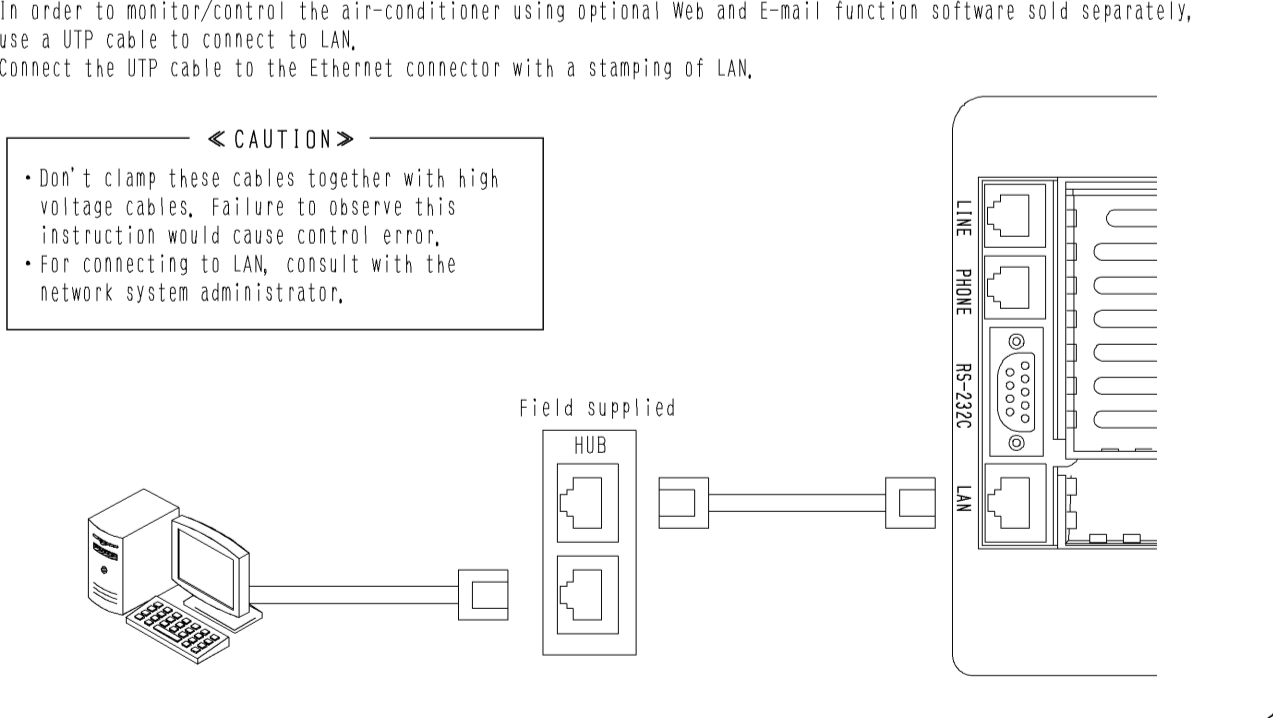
In order to monitor/control the air-conditioner using optional Web and E-mail function software sold separately, use a UTP cable to connect to LAN.
Connect the UTP cable to the Ethernet connector with a stamping of LAN.

≪CAUTION≫
・Don't clamp these cables together with high voltage cables. Failure to observe this instruction would cause control error.
・For connecting to LAN, consult with the network system administrator.

Field supplied
HUB

LINE
PHONE
RS-232C
LAN